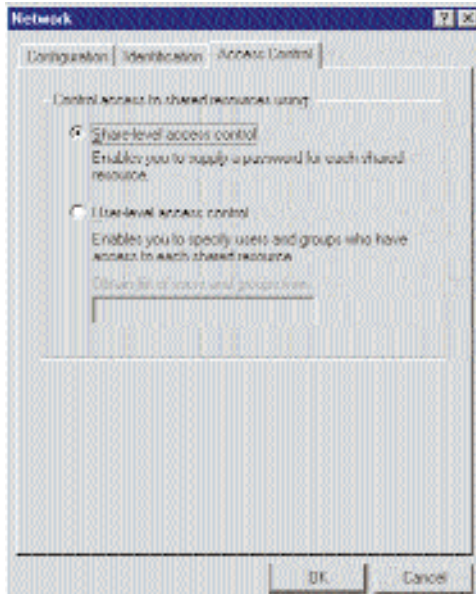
Network

Configuration | Identification | Access Control

Control access to shared resources using:

Share-level access control

Enables you to supply a password for each shared resource.

User-level access control

Enables you to specify users and groups who have access to each shared resource.

Obtain list of users and groups from:

OK

Cancel